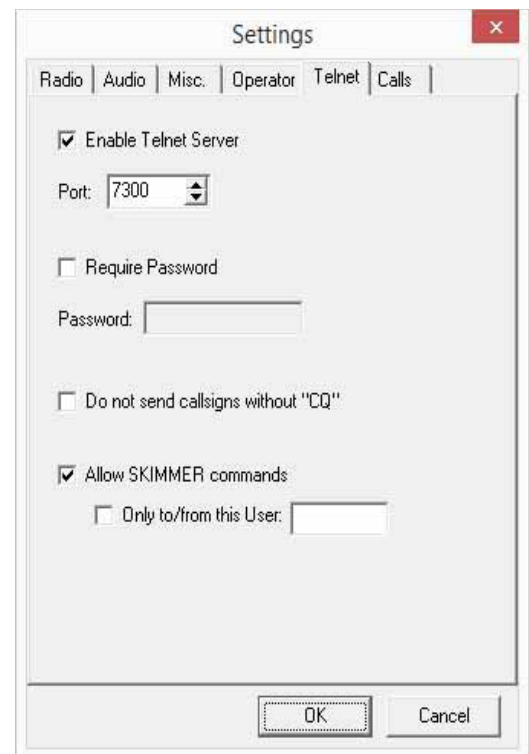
Settings
×

Radio | Audio | Misc. | Operator | Telnet | Calls

Enable Telnet Server

Port: 7300

Require Password

Password:

Do not send callsigns without "CQ"

Allow SKIMMER commands

Only to/from this User:

OK
Cancel